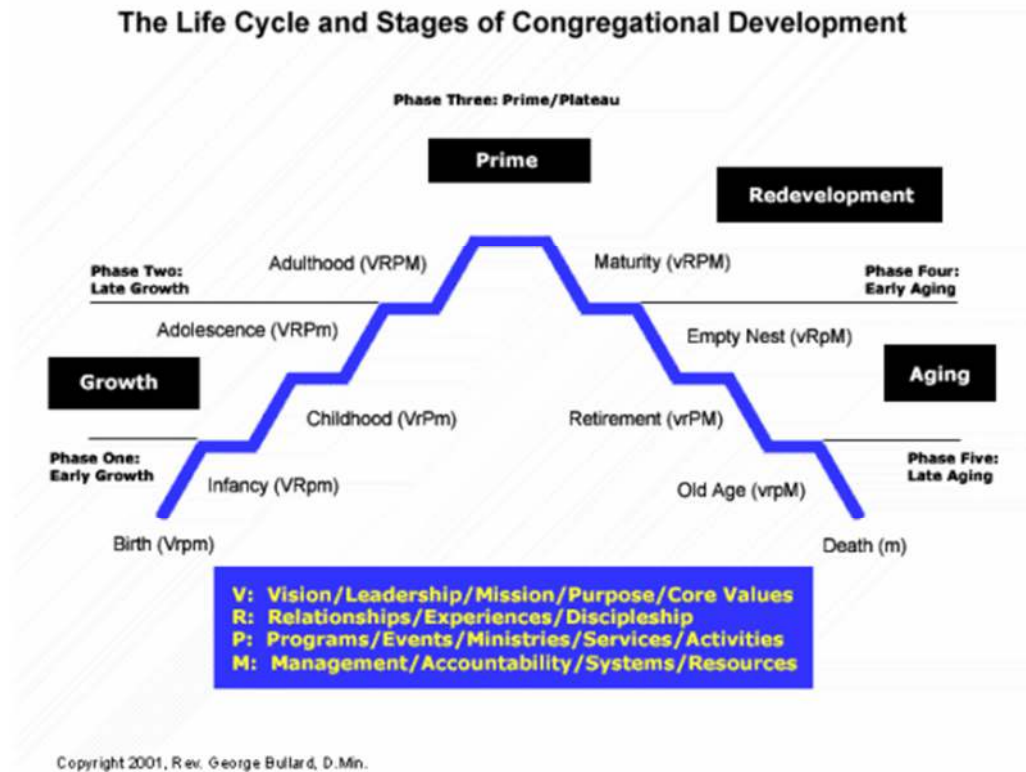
The Life Cycle and Stages of Congregational Development

Phase Three: Prime/Plateau

Prime

Redevelopment

Phase Two: Late Growth

Adulthood (VRPM)

Maturity (vRPM)

Phase Four: Early Aging

Adolescence (VRPm)

Empty Nest (vRpM)

Growth

Aging

Childhood (VrPm)

Retirement (vrPM)

Phase One: Early Growth

Infancy (VRpm)

Phase Five: Late Aging

Old Age (vrpM)

Birth (Vrpm)

Death (m)

V: Vision/Leadership/Mission/Purpose/Core Values
R: Relationships/Experiences/Discipleship
P: Programs/Events/Ministries/Services/Activities
M: Management/Accountability/Systems/Resources

Copyright 2001, Rev. George Bullard, D.Min.